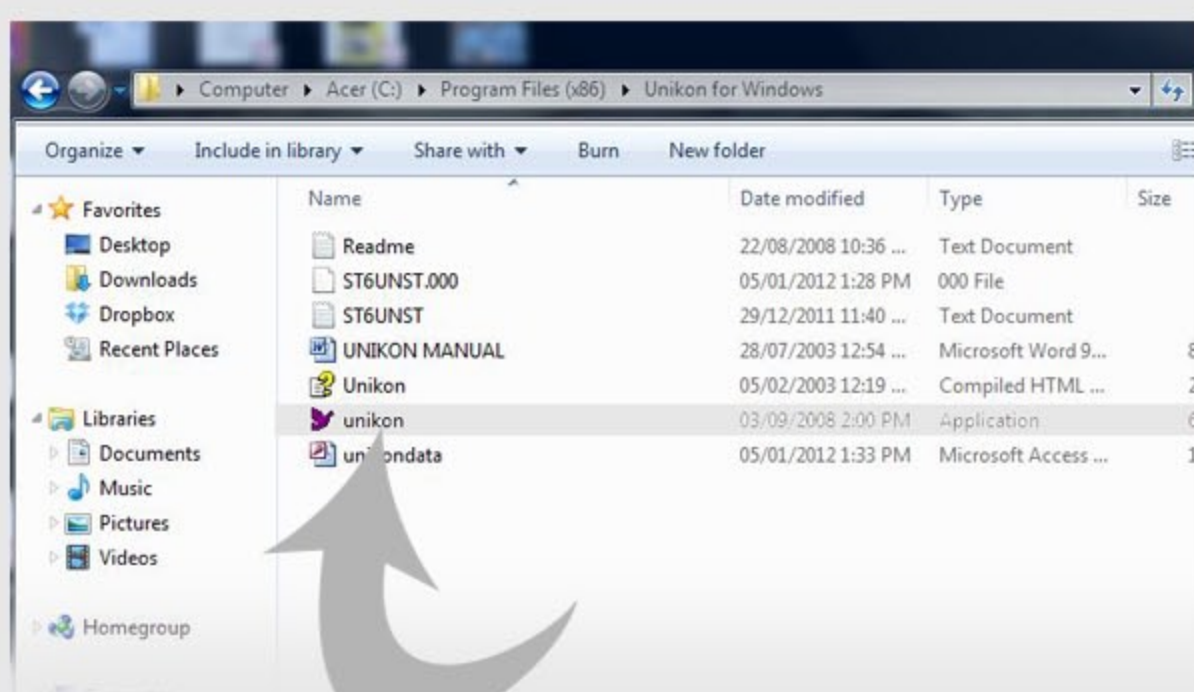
Computer ▸ Acer (C:) ▸ Program Files (x86) ▸ Unikon for Windows

Organize ▾ Include in library ▾ Share with ▾ Burn New folder

Favorites
Desktop
Downloads
Dropbox
Recent Places

Libraries
Documents
Music
Pictures
Videos

Homegroup

| Name | Date modified | Type | Size |
|---|---|---|---|
| Readme | 22/08/2008 10:36 ... | Text Document | |
| ST6UNST.000 | 05/01/2012 1:28 PM | 000 File | |
| ST6UNST | 29/12/2011 11:40 ... | Text Document | |
| UNIKON MANUAL | 28/07/2003 12:54 ... | Microsoft Word 9... | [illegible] |
| Unikon | 05/02/2003 12:19 ... | Compiled HTML ... | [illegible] |
| unikon | 03/09/2008 2:00 PM | Application | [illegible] |
| uni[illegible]ondata | 05/01/2012 1:33 PM | Microsoft Access ... | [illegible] |